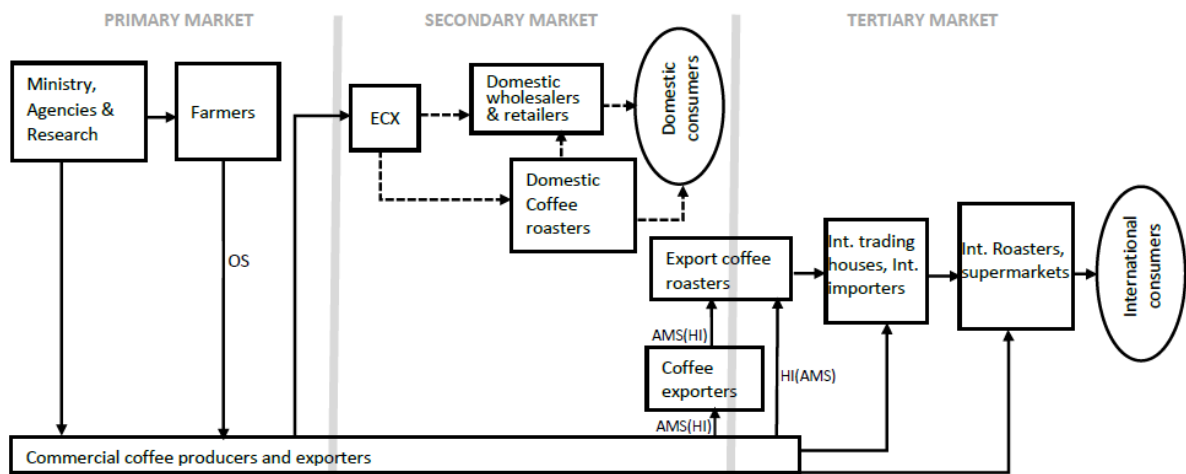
PRIMARY MARKET

SECONDARY MARKET

TERTIARY MARKET

Ministry, Agencies & Research

Farmers

ECX

Domestic wholesalers & retailers

Domestic consumers

Domestic Coffee roasters

OS

Export coffee roasters

Int. trading houses, Int. importers

Int. Roasters, supermarkets

International consumers

AMS(HI)

Coffee exporters

HI(AMS)

AMS(HI)

Commercial coffee producers and exporters